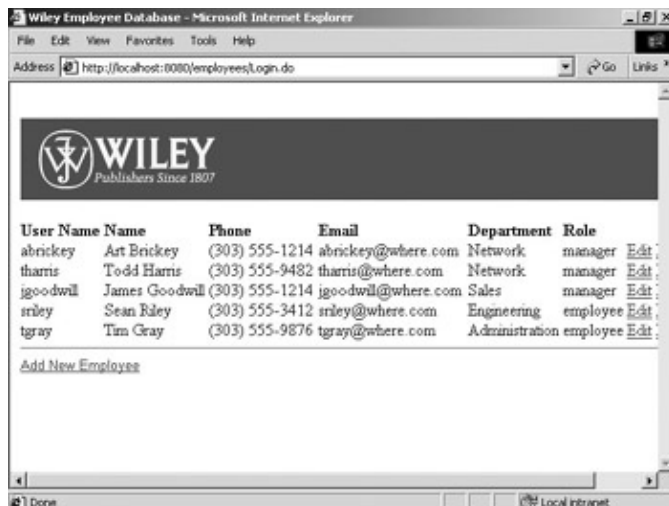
Wiley Employee Database - Microsoft Internet Explorer

File Edit View Favorites Tools Help

Address http://localhost:8080/employees/Login.do

Go Links

WILEY
Publishers Since 1807

| User Name | Name | Phone | Email | Department | Role | |
|---|---|---|---|---|---|---|
| abrickey | Art Brickey | (303) 555-1214 | abrickey@where.com | Network | manager | Edit |
| tharris | Todd Harris | (303) 555-9482 | tharris@where.com | Network | manager | Edit |
| jgoodwill | James Goodwill | (303) 555-1214 | jgoodwill@where.com | Sales | manager | Edit |
| sriley | Sean Riley | (303) 555-3412 | sriley@where.com | Engineering | employee | Edit |
| tgray | Tim Gray | (303) 555-9876 | tgray@where.com | Administration | employee | Edit |

Add New Employee

Done

Local intranet